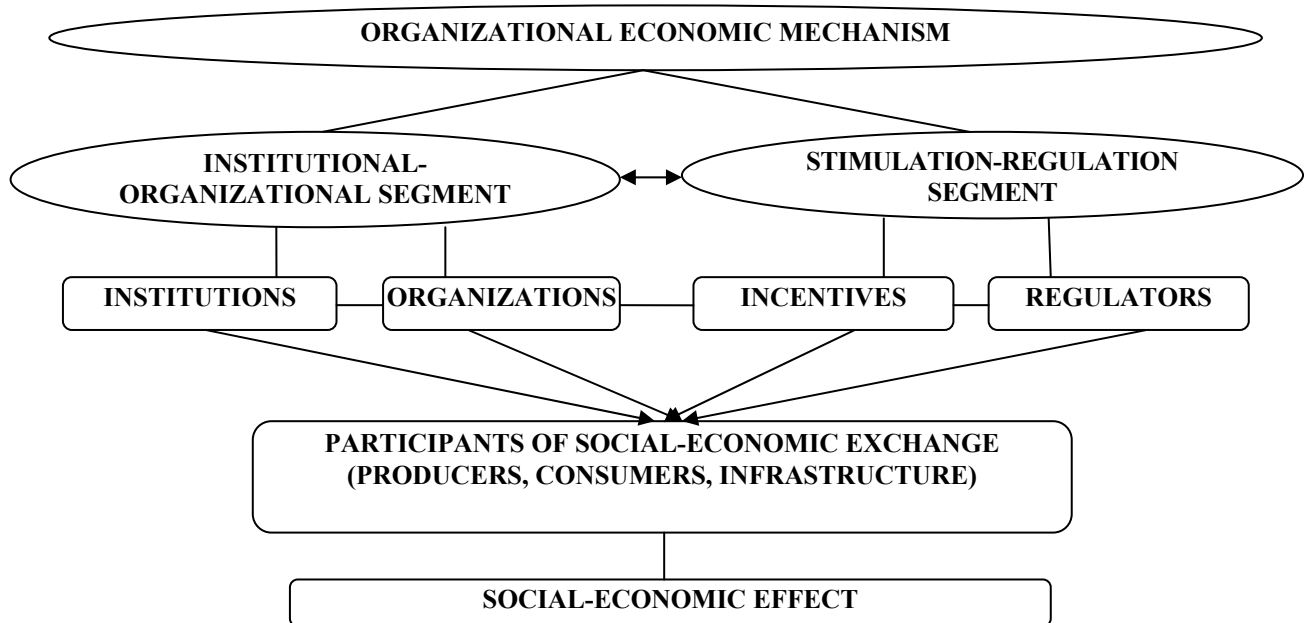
ORGANIZATIONAL ECONOMIC MECHANISM

INSTITUTIONAL-ORGANIZATIONAL SEGMENT

STIMULATION-REGULATION SEGMENT

INSTITUTIONS

ORGANIZATIONS

INCENTIVES

REGULATORS

PARTICIPANTS OF SOCIAL-ECONOMIC EXCHANGE (PRODUCERS, CONSUMERS, INFRASTRUCTURE)

SOCIAL-ECONOMIC EFFECT